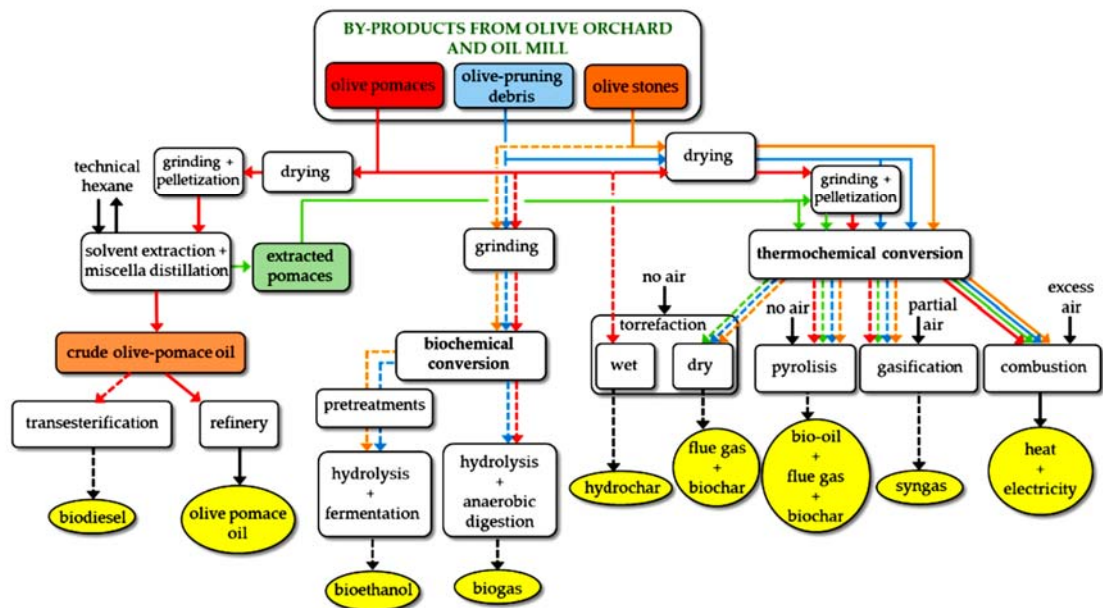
BY-PRODUCTS FROM OLIVE ORCHARD AND OIL MILL

olive pomaces

olive-pruning debris

olive stones

technical hexane

grinding + pelletization

drying

drying

grinding + pelletization

solvent extraction + miscella distillation

extracted pomaces

grinding

thermochemical conversion

crude olive-pomace oil

no air

torrefaction

wet

dry

no air

pyrolisis

partial air

gasification

excess air

combustion

biochemical conversion

pretreatments

transesterification

refinery

hydrolysis + fermentation

hydrolysis + anaerobic digestion

hydrochar

flue gas + biochar

bio-oil + flue gas + biochar

syngas

heat + electricity

biodiesel

olive pomace oil

bioethanol

biogas